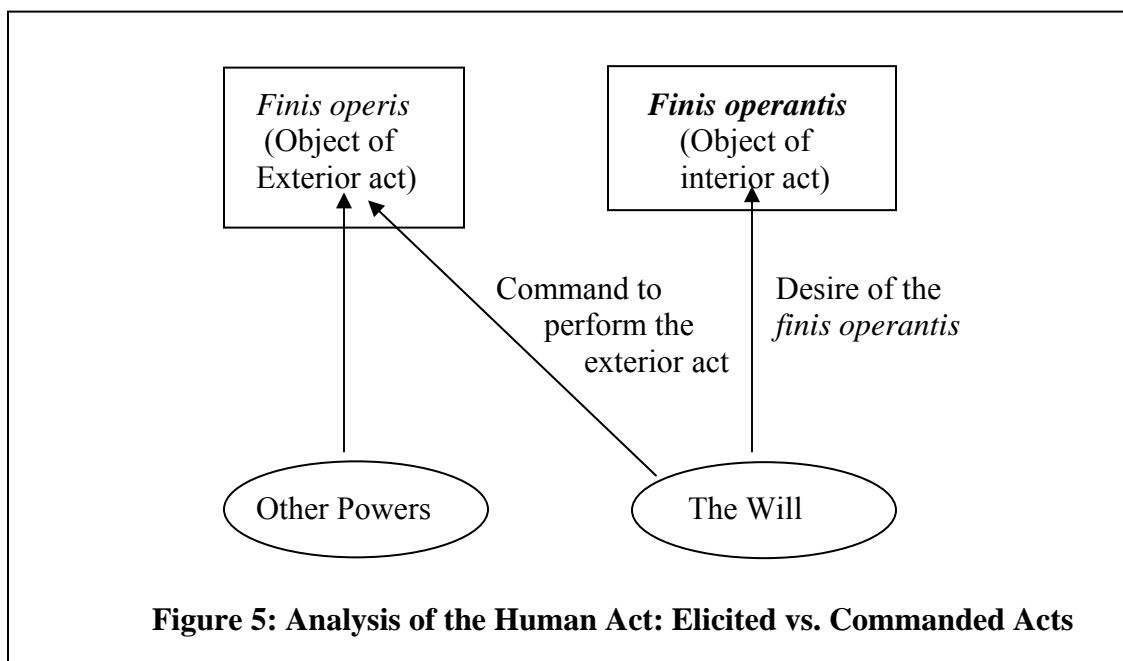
Finis operis (Object of Exterior act)

Finis operantis (Object of interior act)

Command to perform the exterior act

Desire of the finis operantis

Other Powers

The Will

Figure 5: Analysis of the Human Act: Elicited vs. Commanded Acts